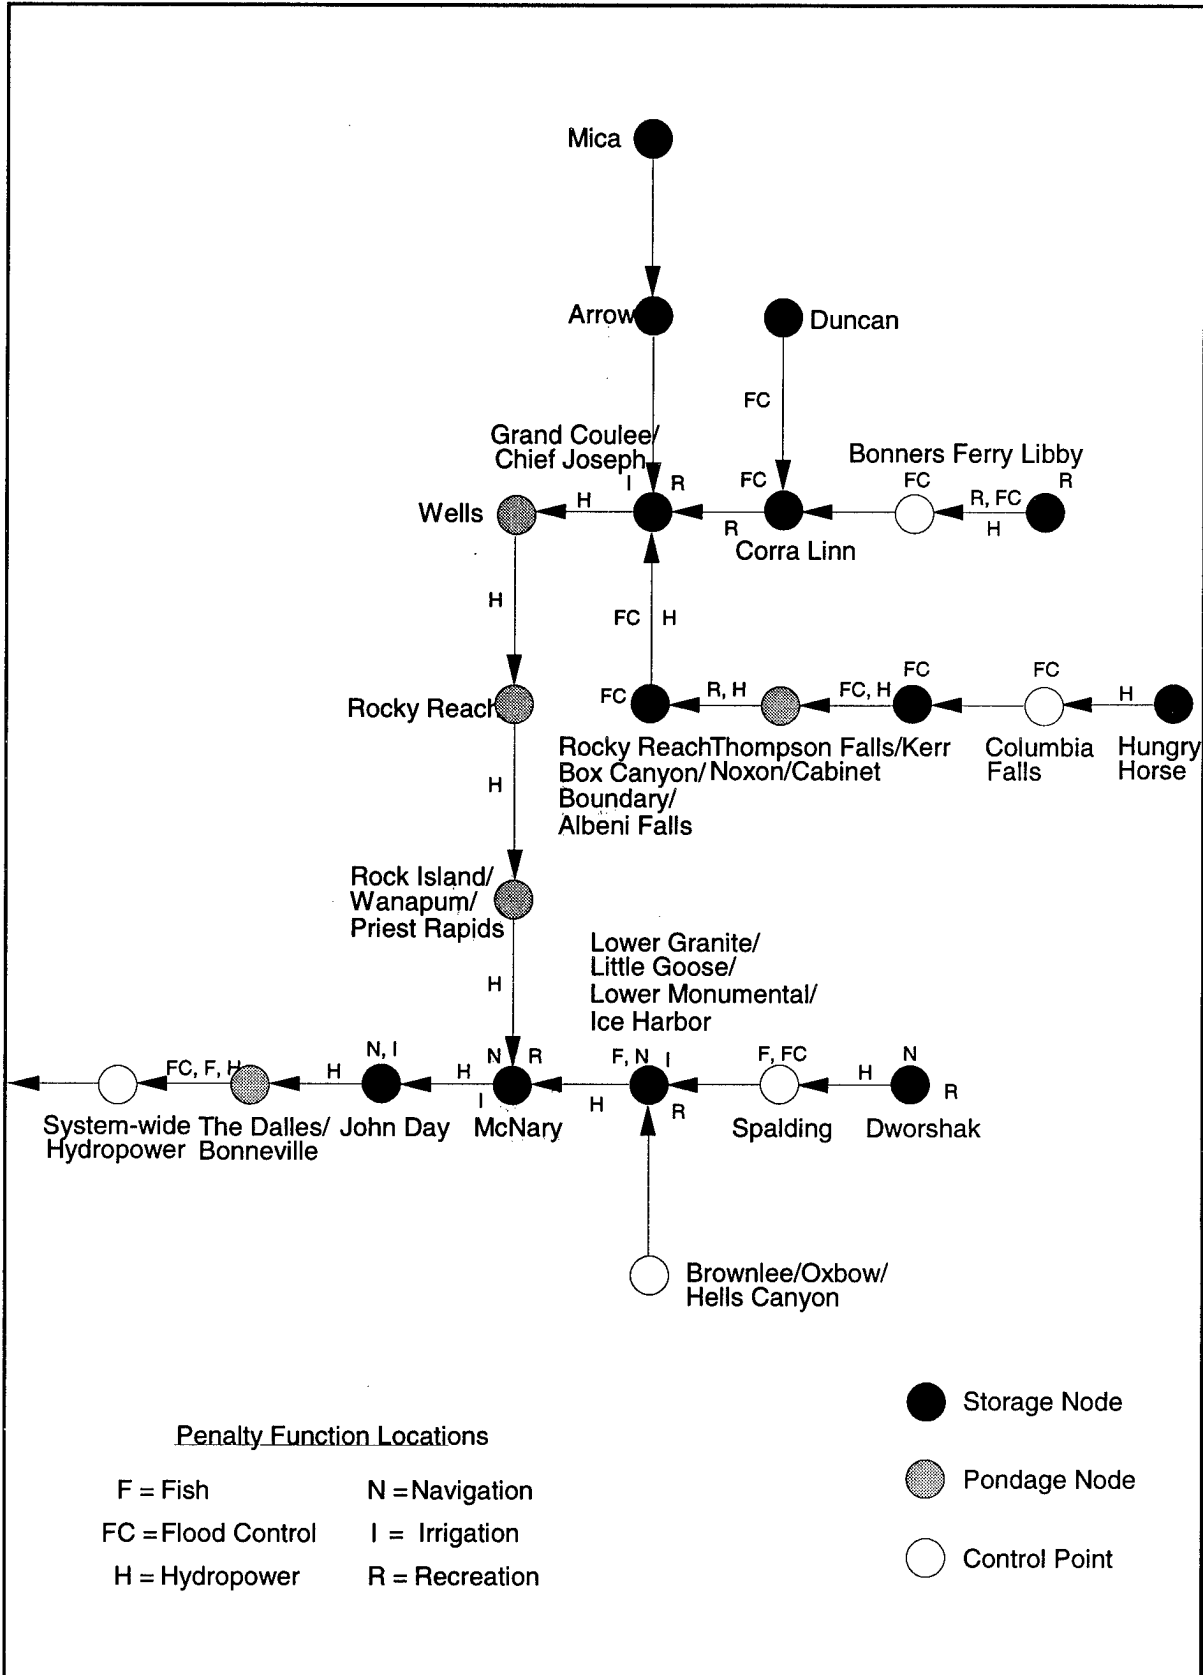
Mica

Arrow

Duncan

FC

Grand Coulee/ Chief Joseph

I R

FC

Bonners Ferry Libby

FC

R, FC

R

H

Wells

H

R

Corra Linn

H

FC H

Rocky Reach

FC

R, H

FC, H

FC

FC

H

Rocky Reach Box Canyon/ Boundary/ Albeni Falls

Thompson Falls/Kerr Noxon/Cabinet

Columbia Falls

Hungry Horse

H

Rock Island/ Wanapum/ Priest Rapids

Lower Granite/ Little Goose/ Lower Monumental/ Ice Harbor

H

FC, F, H

H

N, I

H

N R

F, N I

F, FC

H

N

R

I

H

R

System-wide Hydropower

The Dalles/ Bonneville

John Day

McNary

Spalding

Dworshak

Brownlee/Oxbow/ Hells Canyon

Storage Node

Pondage Node

Control Point

Penalty Function Locations

F = Fish

N = Navigation

FC = Flood Control

I = Irrigation

H = Hydropower

R = Recreation